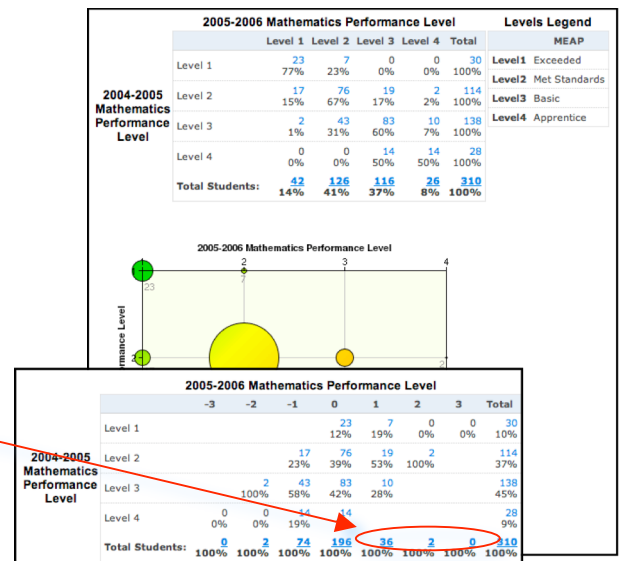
2005-2006 Mathematics Performance Level

2004-2005 Mathematics Performance Level

| | Level 1 | Level 2 | Level 3 | Level 4 | Total |
|---|---|---|---|---|---|
| Level 1 | 23 77% | 7 23% | 0 0% | 0 0% | 30 100% |
| Level 2 | 17 15% | 76 67% | 19 17% | 2 2% | 114 100% |
| Level 3 | 2 1% | 43 31% | 83 60% | 10 7% | 138 100% |
| Level 4 | 0 0% | 0 0% | 14 50% | 14 50% | 28 100% |
| Total Students: | 42 14% | 126 41% | 116 37% | 26 8% | 310 100% |

Levels Legend

| | MEAP |
|---|---|
| Level1 | Exceeded |
| Level2 | Met Standards |
| Level3 | Basic |
| Level4 | Apprentice |

2005-2006 Mathematics Performance Level

2 3 4

23

7

2

rformance Level

2

2005-2006 Mathematics Performance Level

2004-2005 Mathematics Performance Level

| | -3 | -2 | -1 | 0 | 1 | 2 | 3 | Total |
|---|---|---|---|---|---|---|---|---|
| Level 1 | | | | 23 12% | 7 19% | 0 0% | 0 0% | 30 10% |
| Level 2 | | | 17 23% | 76 39% | 19 53% | 2 100% | | 114 37% |
| Level 3 | | 2 100% | 43 58% | 83 42% | 10 28% | | | 138 45% |
| Level 4 | 0 0% | 0 0% | 14 19% | 14 | | | | 28 9% |
| Total Students: | 0 100% | 2 100% | 74 100% | 196 100% | 36 100% | 2 100% | 0 100% | 310 100% |